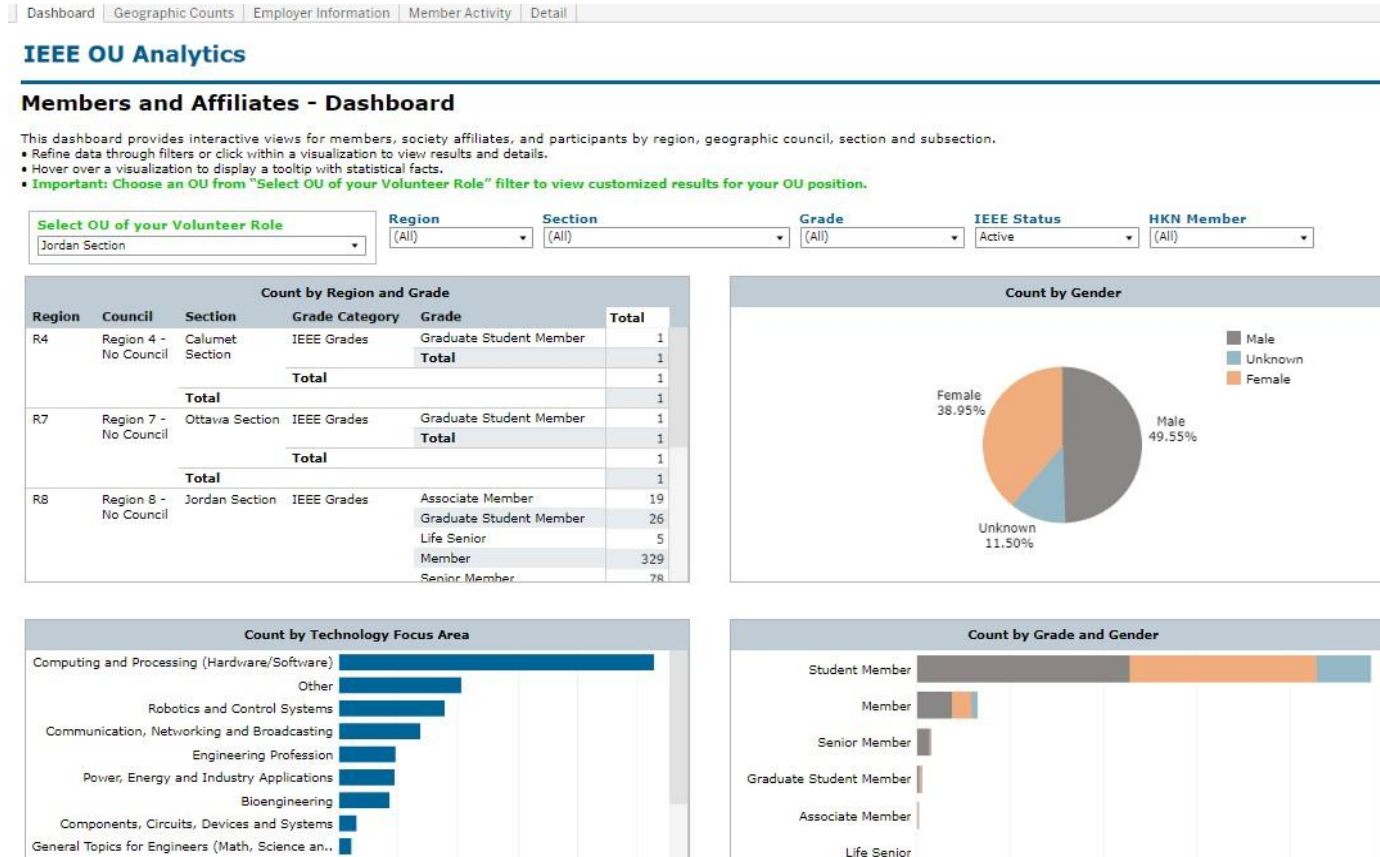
Dashboard | Geographic Counts | Employer Information | Member Activity | Detail

IEEE OU Analytics

Members and Affiliates - Dashboard

This dashboard provides interactive views for members, society affiliates, and participants by region, geographic council, section and subsection.
• Refine data through filters or click within a visualization to view results and details.
• Hover over a visualization to display a tooltip with statistical facts.
• Important: Choose an OU from "Select OU of your Volunteer Role" filter to view customized results for your OU position.

Select OU of your Volunteer Role
Jordan Section

Region
(All)

Section
(All)

Grade
(All)

IEEE Status
Active

HKN Member
(All)

Count by Region and Grade

| Region | Council | Section | Grade Category | Grade | Total |
|---|---|---|---|---|---|
| R4 | Region 4 - No Council | Calumet Section | IEEE Grades | Graduate Student Member | 1 |
| | | | | Total | 1 |
| | | | Total | | 1 |
| | | Total | | | 1 |
| R7 | Region 7 - No Council | Ottawa Section | IEEE Grades | Graduate Student Member | 1 |
| | | | | Total | 1 |
| | | | Total | | 1 |
| | | Total | | | 1 |
| R8 | Region 8 - No Council | Jordan Section | IEEE Grades | Associate Member | 19 |
| | | | | Graduate Student Member | 26 |
| | | | | Life Senior | 5 |
| | | | | Member | 329 |
| | | | | Senior Member | 78 |

Count by Gender

Male
Unknown
Female

Female 38.95%
Male 49.55%
Unknown 11.50%

Count by Technology Focus Area

Computing and Processing (Hardware/Software)
Other
Robotics and Control Systems
Communication, Networking and Broadcasting
Engineering Profession
Power, Energy and Industry Applications
Bioengineering
Components, Circuits, Devices and Systems
General Topics for Engineers (Math, Science an..

Count by Grade and Gender

Student Member
Member
Senior Member
Graduate Student Member
Associate Member
Life Senior